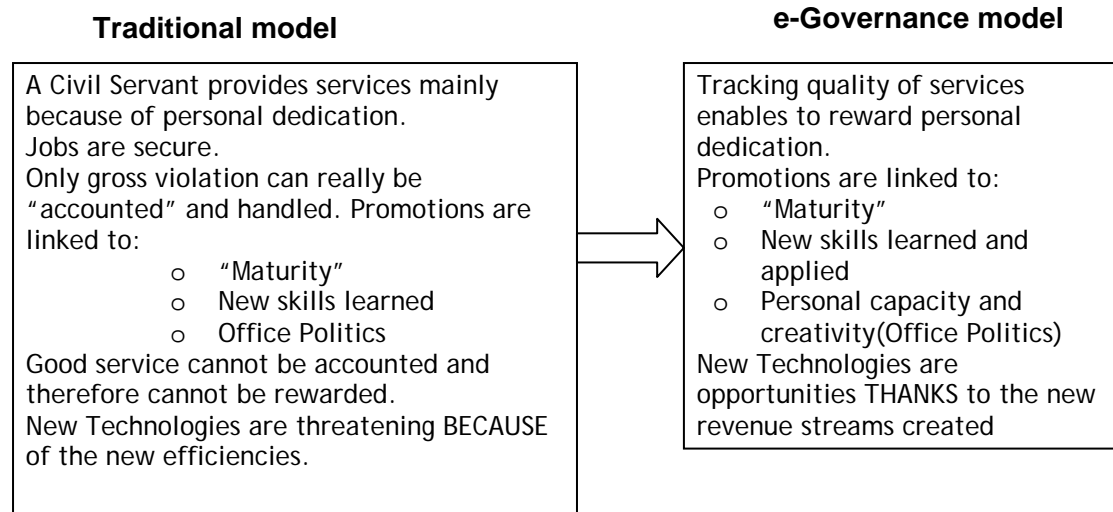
**Traditional model**

A Civil Servant provides services mainly because of personal dedication.
Jobs are secure.
Only gross violation can really be "accounted" and handled. Promotions are linked to:
o "Maturity"
o New skills learned
o Office Politics
Good service cannot be accounted and therefore cannot be rewarded.
New Technologies are threatening BECAUSE of the new efficiencies.

**e-Governance model**

Tracking quality of services enables to reward personal dedication.
Promotions are linked to:
o "Maturity"
o New skills learned and applied
o Personal capacity and creativity(Office Politics)
New Technologies are opportunities THANKS to the new revenue streams created